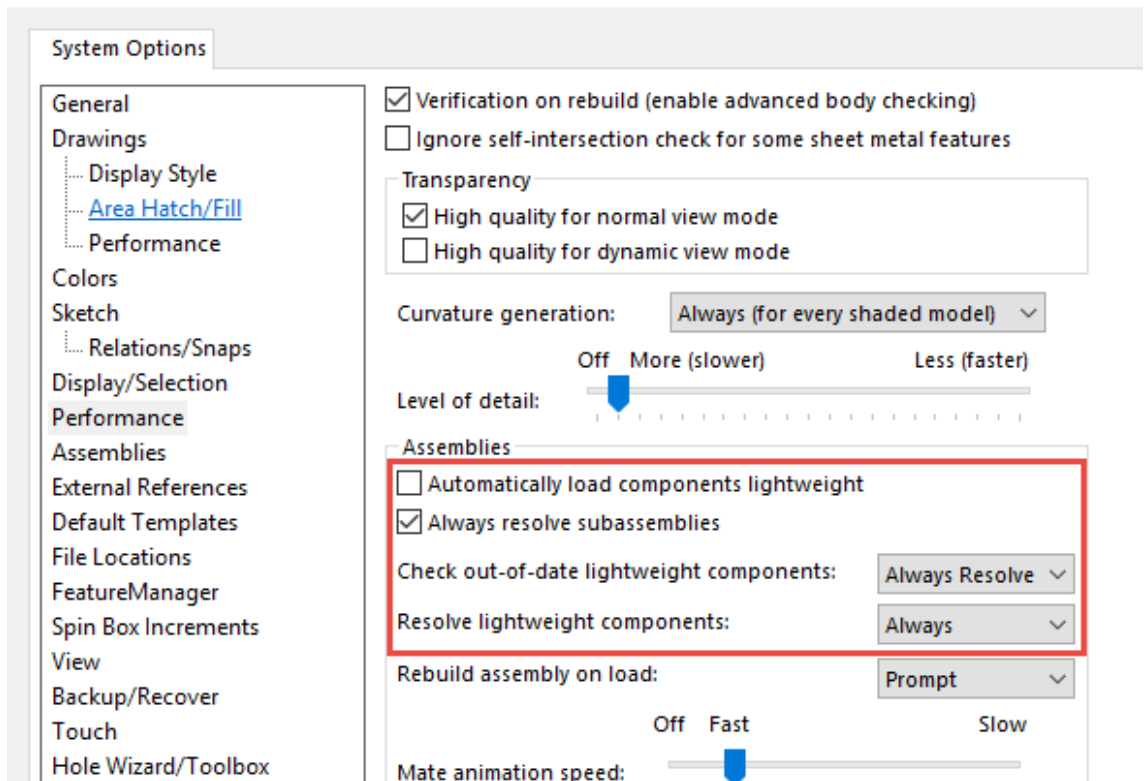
System Options

General
Drawings
Display Style
Area Hatch/Fill
Performance
Colors
Sketch
Relations/Snaps
Display/Selection
Performance
Assemblies
External References
Default Templates
File Locations
FeatureManager
Spin Box Increments
View
Backup/Recover
Touch
Hole Wizard/Toolbox

Verification on rebuild (enable advanced body checking)
Ignore self-intersection check for some sheet metal features

Transparency
High quality for normal view mode
High quality for dynamic view mode

Curvature generation: Always (for every shaded model)

Off More (slower) Less (faster)
Level of detail:

Assemblies
Automatically load components lightweight
Always resolve subassemblies
Check out-of-date lightweight components: Always Resolve
Resolve lightweight components: Always
Rebuild assembly on load: Prompt

Off Fast Slow
Mate animation speed: